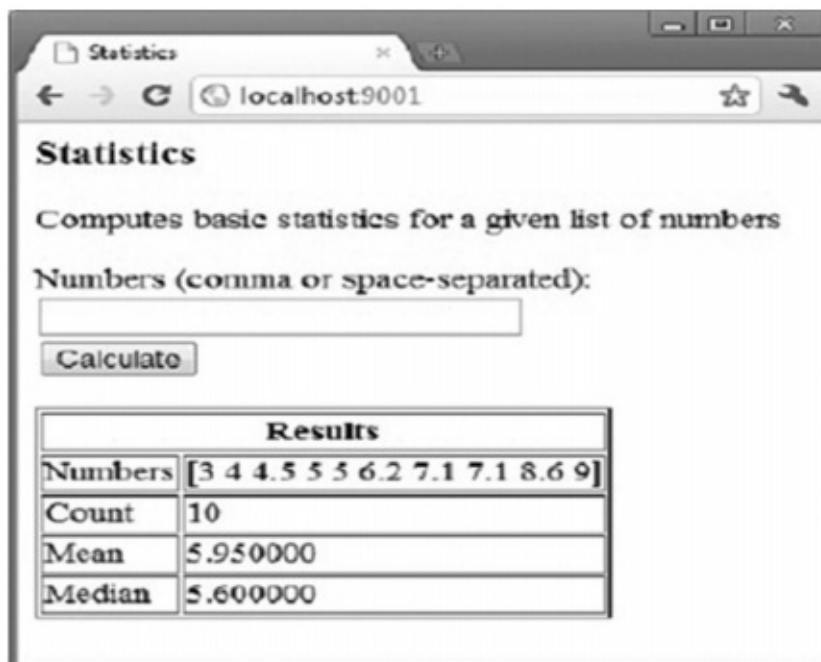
Statistics

localhost:9001

Statistics

Computes basic statistics for a given list of numbers

Numbers (comma or space-separated):

Calculate

| Results | |
|---|---|
| Numbers | [3 4 4.5 5 5 6.2 7.1 7.1 8.6 9] |
| Count | 10 |
| Mean | 5.950000 |
| Median | 5.600000 |